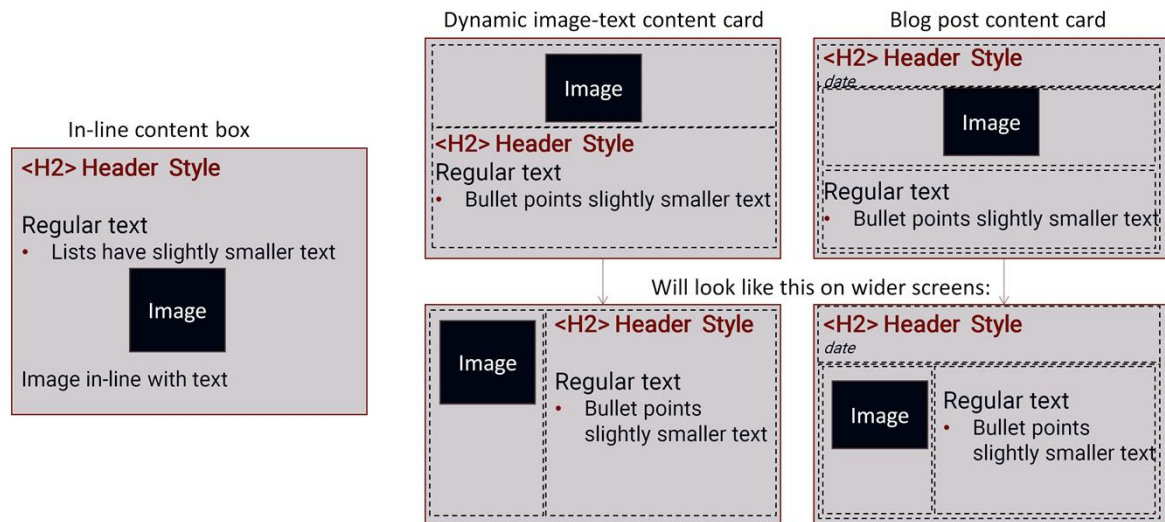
In-line content box

<H2> Header Style

Regular text
• Lists have slightly smaller text

Image

Image in-line with text

Dynamic image-text content card

Image

<H2> Header Style
Regular text
• Bullet points slightly smaller text

Blog post content card

<H2> Header Style
date

Image

Regular text
• Bullet points slightly smaller text

Will look like this on wider screens:

Image

<H2> Header Style

Regular text
• Bullet points slightly smaller text

<H2> Header Style
date

Image

Regular text
• Bullet points slightly smaller text